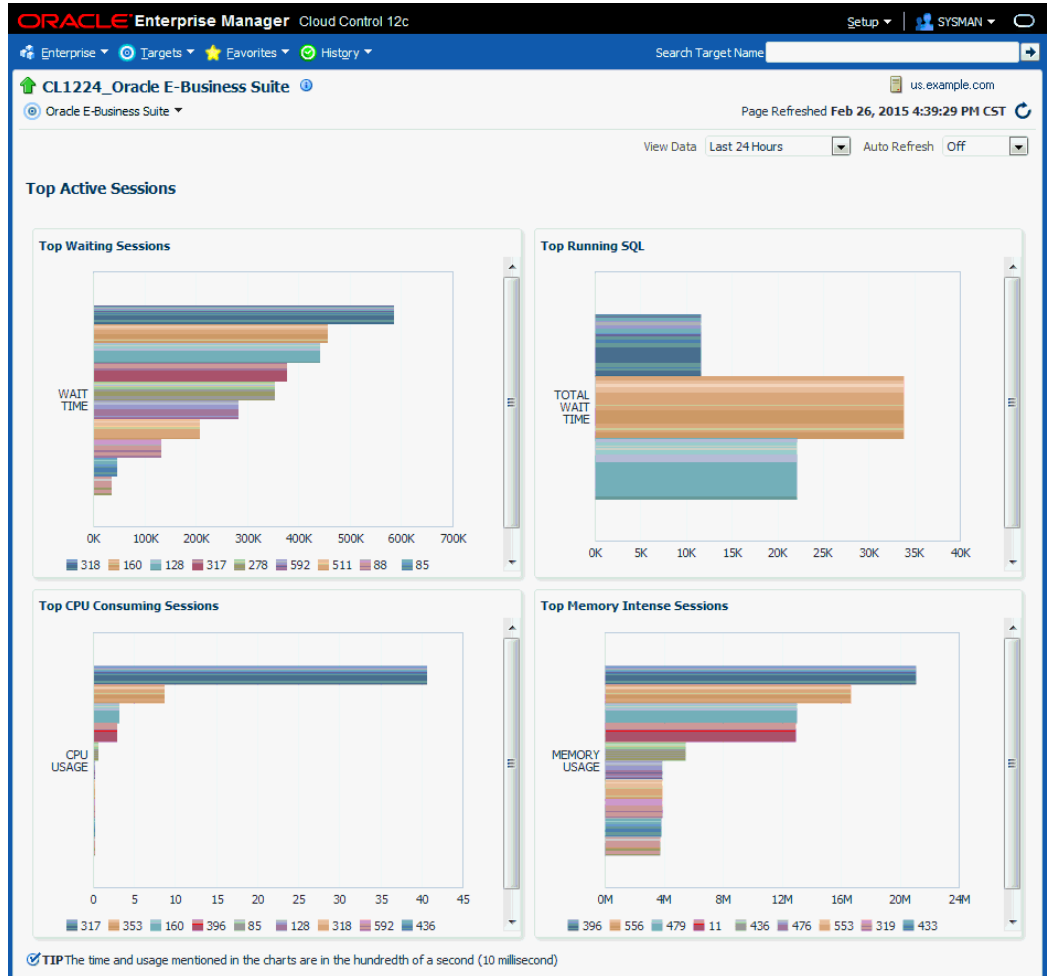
ORACLE Enterprise Manager Cloud Control 12c

Setup ▾ | SYSMAN ▾

Enterprise ▾ Targets ▾ Favorites ▾ History ▾

Search Target Name

CL1224_Oracle E-Business Suite

us.example.com

Oracle E-Business Suite ▾

Page Refreshed Feb 26, 2015 4:39:29 PM CST

View Data Last 24 Hours Auto Refresh Off

Top Active Sessions

Top Waiting Sessions

WAIT TIME

0K 100K 200K 300K 400K 500K 600K 700K

318 160 128 317 278 592 511 88 85

Top Running SQL

TOTAL WAIT TIME

0K 5K 10K 15K 20K 25K 30K 35K 40K

Top CPU Consuming Sessions

CPU USAGE

0 5 10 15 20 25 30 35 40 45

317 353 160 396 85 128 318 592 436

Top Memory Intense Sessions

MEMORY USAGE

0M 4M 8M 12M 16M 20M 24M

396 556 479 11 436 476 553 319 433

TIP The time and usage mentioned in the charts are in the hundredth of a second (10 millisecond)